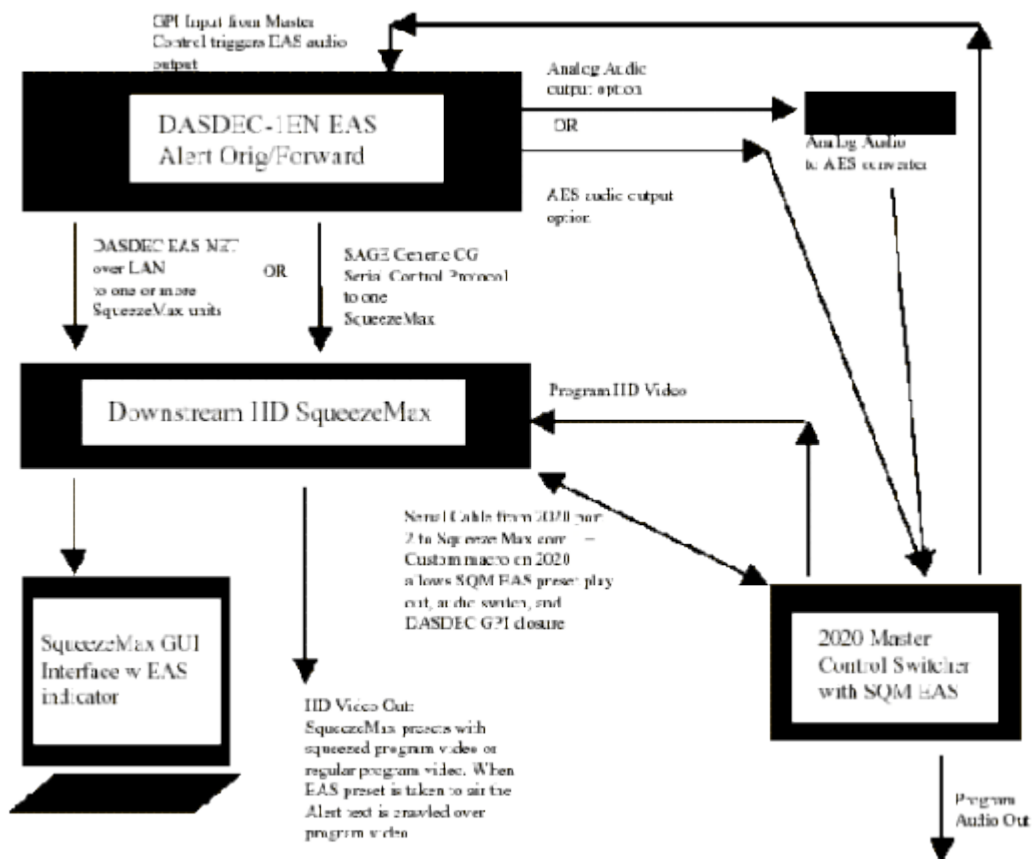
GPI Input from Master Control triggers EAS audio output

DASDEC-1EN EAS Alert Orig/Forward

Analog Audio output option

OR

AES audio output option

Analog Audio to AES converter

DASDEC EAS NET over LAN to one or more SqueezeMax units

OR

SAGE Generic CG Serial Control Protocol to one SqueezeMax

Downstream HD SqueezeMax

Program HD Video

Serial Cable from 2020 port 2 to SqueezeMax port -- Custom macro on 2020 allows SQM EAS preset play out, audio switch, and DASDEC GPI closure

SqueezeMax GUI Interface w EAS indicator

HD Video Out: SqueezeMax presets with squeezed program video or regular program video. When EAS preset is taken to air the Alert text is crawled over program video

2020 Master Control Switcher with SQM EAS

Program Audio Out